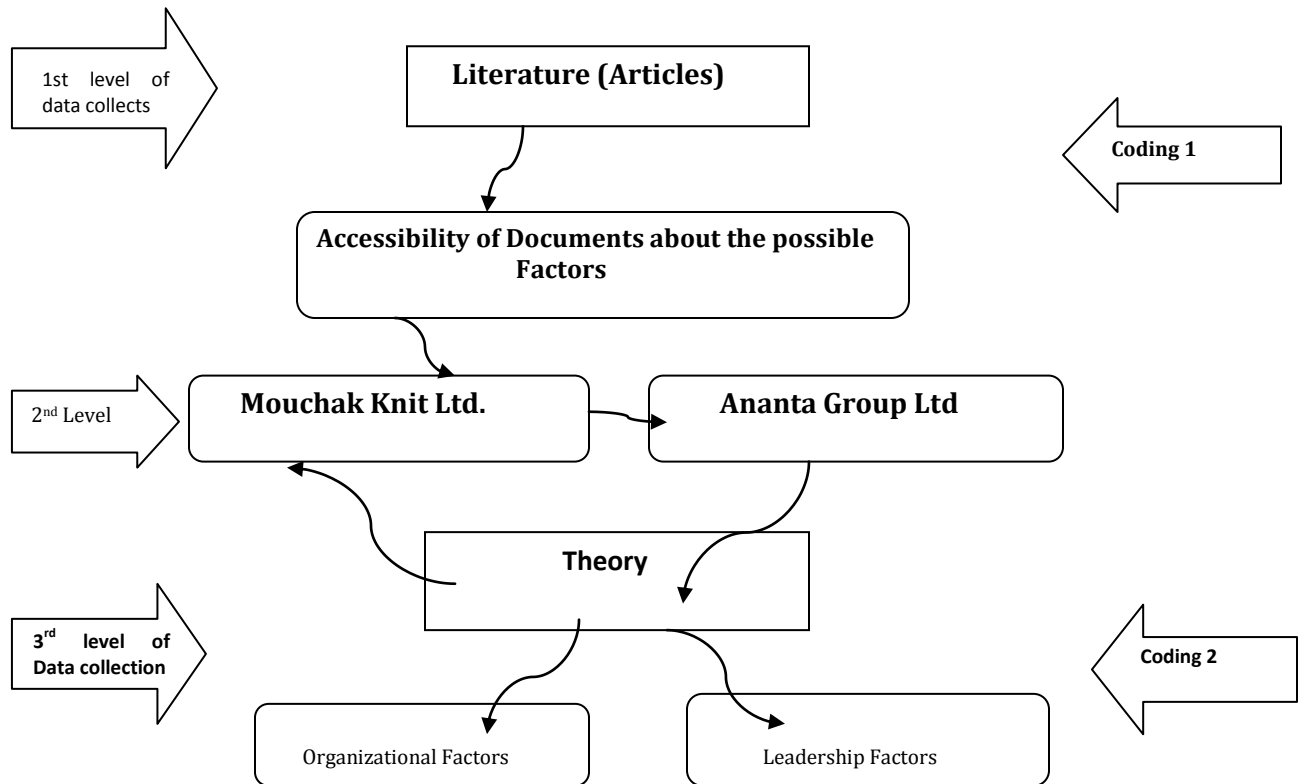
1st level of data collects

Literature (Articles)

Coding 1

Accessibility of Documents about the possible Factors

2nd Level

Mouchak Knit Ltd.

Ananta Group Ltd

Theory

3rd level of Data collection

Coding 2

Organizational Factors

Leadership Factors